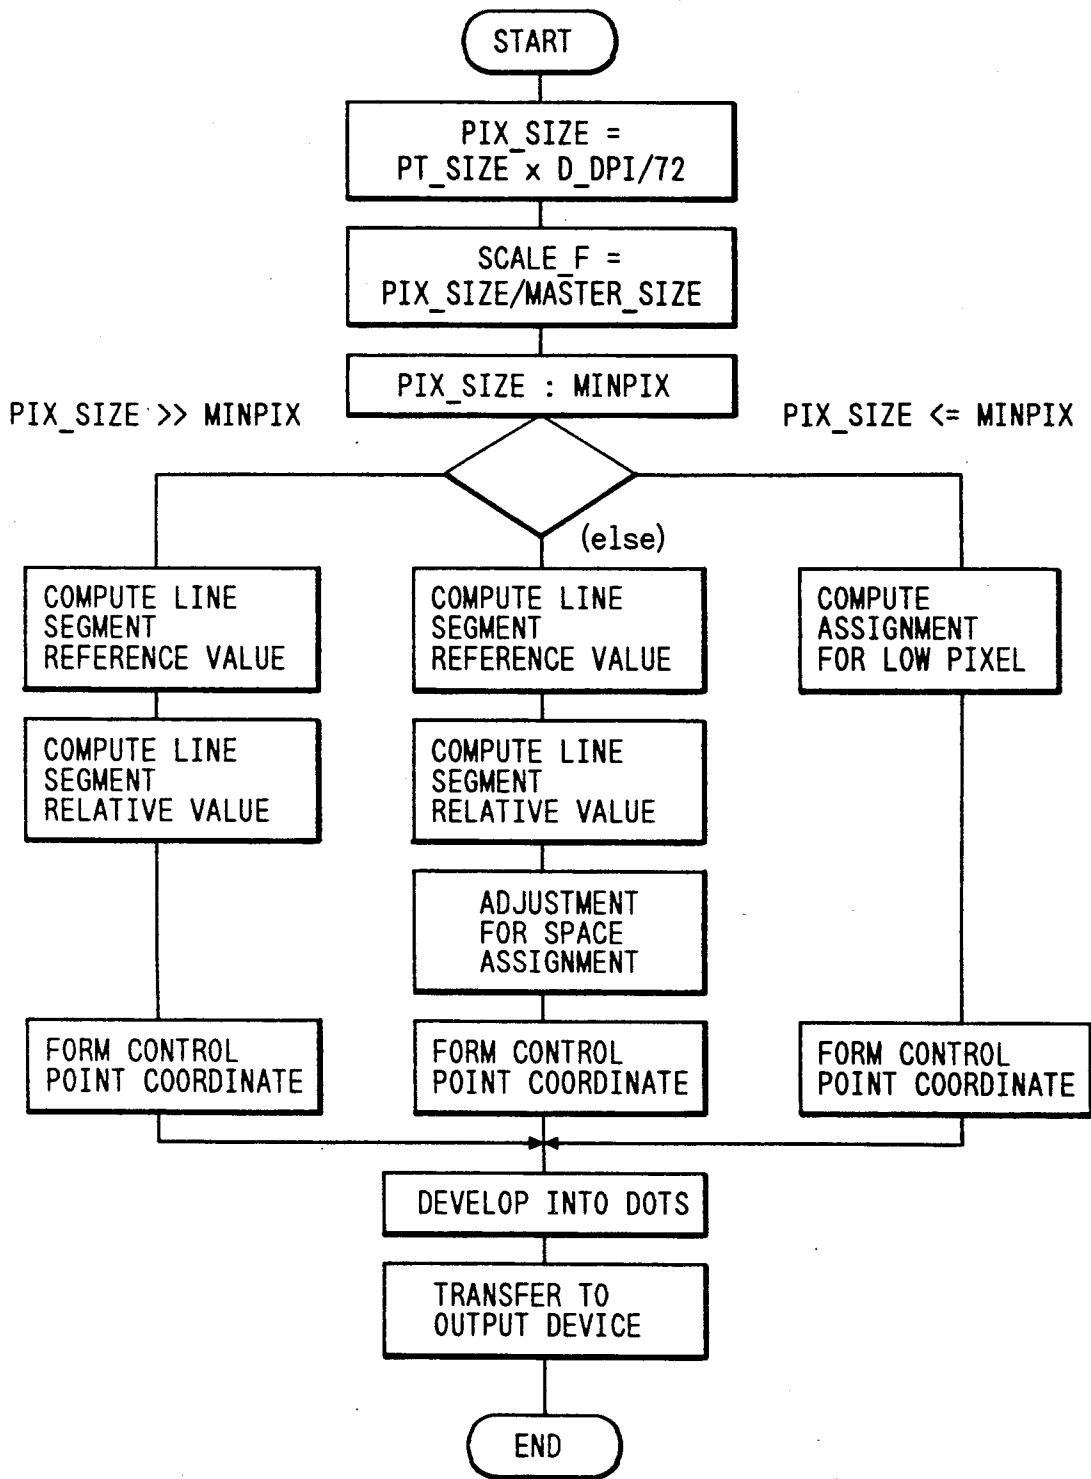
START

PIX_SIZE = PT_SIZE x D_DPI/72

SCALE_F = PIX_SIZE/MASTER_SIZE

PIX_SIZE : MINPIX

PIX_SIZE >> MINPIX

PIX_SIZE <= MINPIX

(else)

COMPUTE LINE SEGMENT REFERENCE VALUE

COMPUTE LINE SEGMENT RELATIVE VALUE

FORM CONTROL POINT COORDINATE

COMPUTE LINE SEGMENT REFERENCE VALUE

COMPUTE LINE SEGMENT RELATIVE VALUE

ADJUSTMENT FOR SPACE ASSIGNMENT

FORM CONTROL POINT COORDINATE

COMPUTE ASSIGNMENT FOR LOW PIXEL

FORM CONTROL POINT COORDINATE

DEVELOP INTO DOTS

TRANSFER TO OUTPUT DEVICE

END